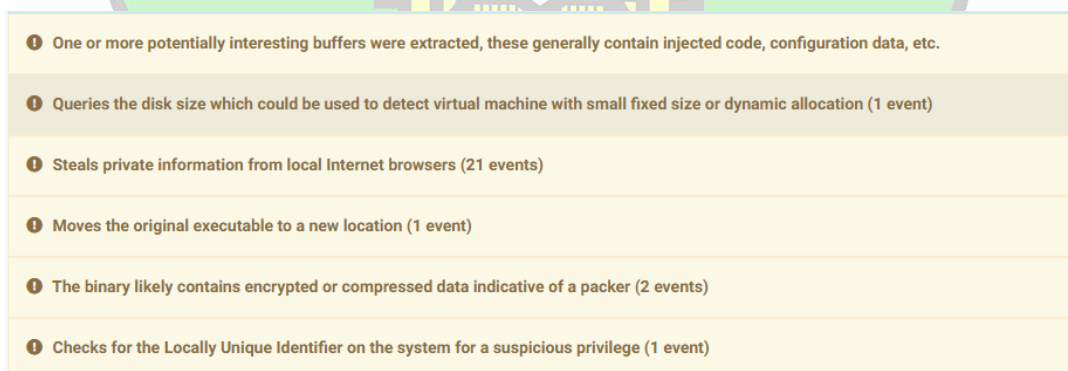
One or more potentially interesting buffers were extracted, these generally contain injected code, configuration data, etc.

Queries the disk size which could be used to detect virtual machine with small fixed size or dynamic allocation (1 event)

Steals private information from local Internet browsers (21 events)

Moves the original executable to a new location (1 event)

The binary likely contains encrypted or compressed data indicative of a packer (2 events)

Checks for the Locally Unique Identifier on the system for a suspicious privilege (1 event)